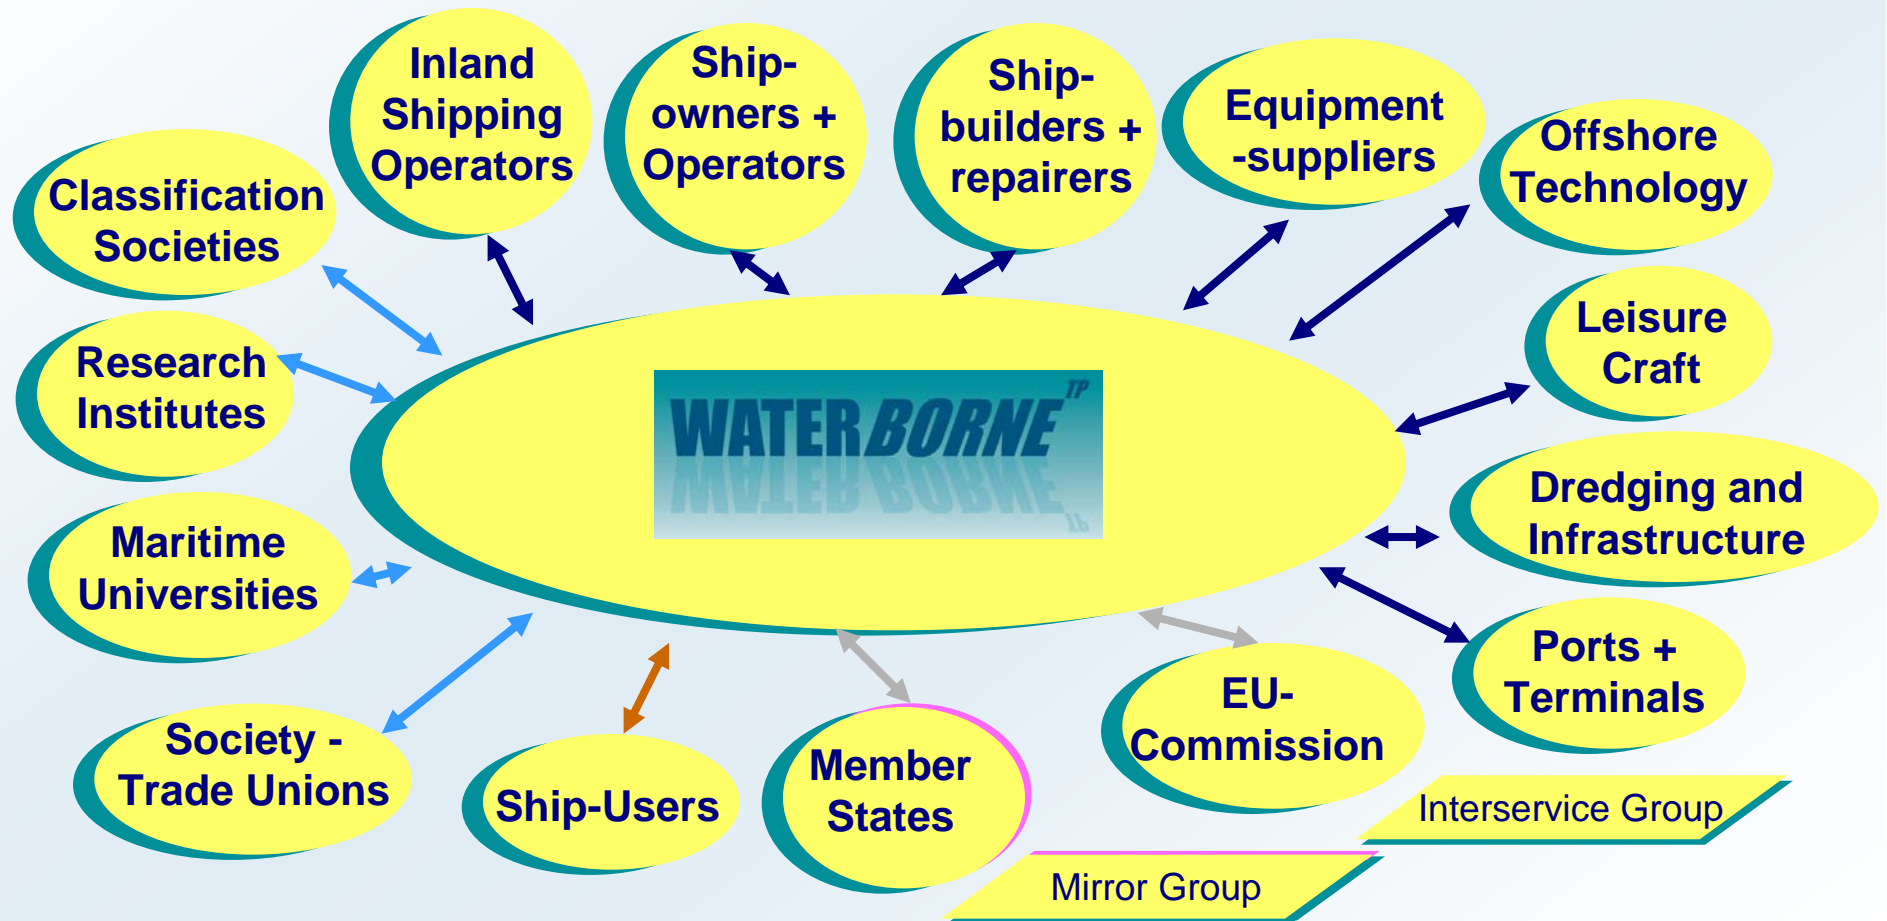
Inland Shipping Operators

Ship-owners + Operators

Ship-builders + repairers

Equipment -suppliers

Offshore Technology

Classification Societies

Research Institutes

Leisure Craft

WATERBORNE TP

Dredging and Infrastructure

Maritime Universities

Ports + Terminals

EU-Commission

Society - Trade Unions

Ship-Users

Member States

Interservice Group

Mirror Group